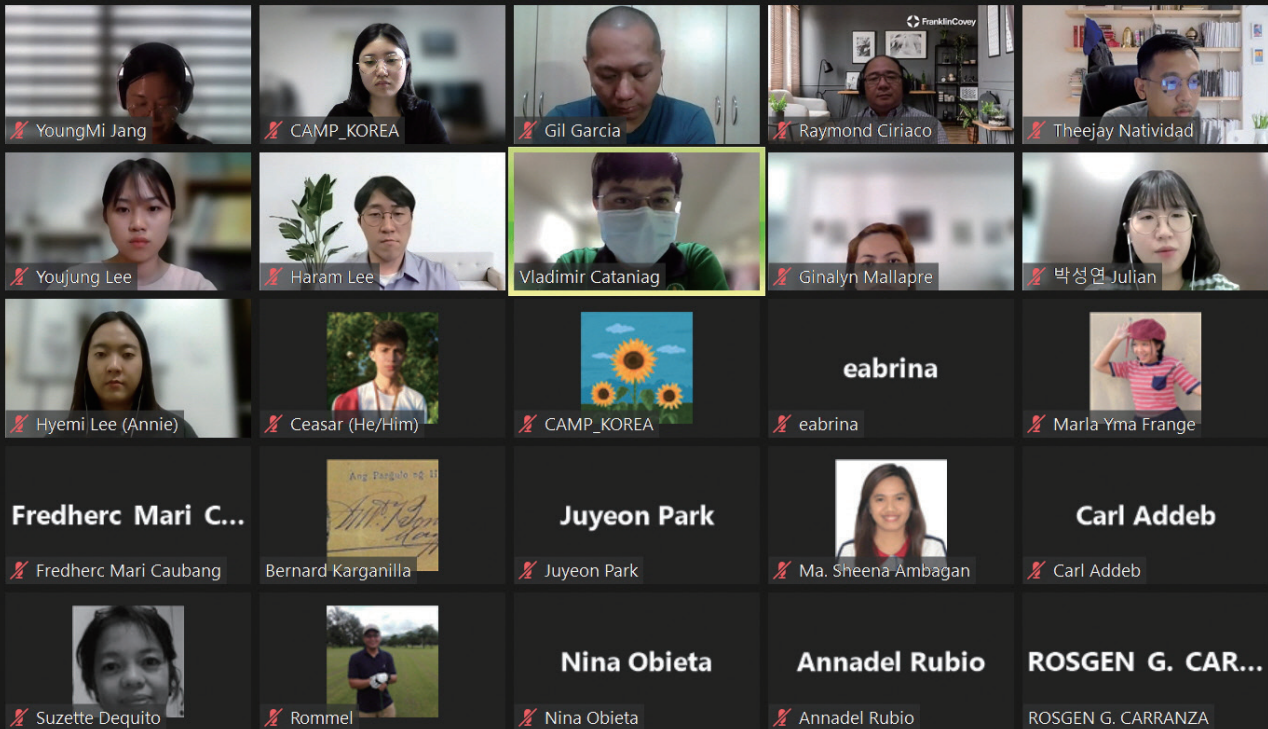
YoungMi Jang

CAMP_KOREA

Gil Garcia

FranklinCovey

Raymond Ciriaco

Theejay Natividad

Youjung Lee

Haram Lee

Vladimir Cataniag

Ginalyn Mallapre

박성연 Julian

Hyemi Lee (Annie)

Ceasar (He/Him)

CAMP_KOREA

eabrina

eabrina

Marla Yma Frange

Fredherc Mari C...

Fredherc Mari Caubang

Ang Pangulo ng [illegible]

Bernard Karganilla

Juyeon Park

Juyeon Park

Ma. Sheena Ambagan

Carl Addeb

Carl Addeb

Suzette Dequito

Rommel

Nina Obieta

Nina Obieta

Annadel Rubio

Annadel Rubio

ROSGEN G. CAR...

ROSGEN G. CARRANZA